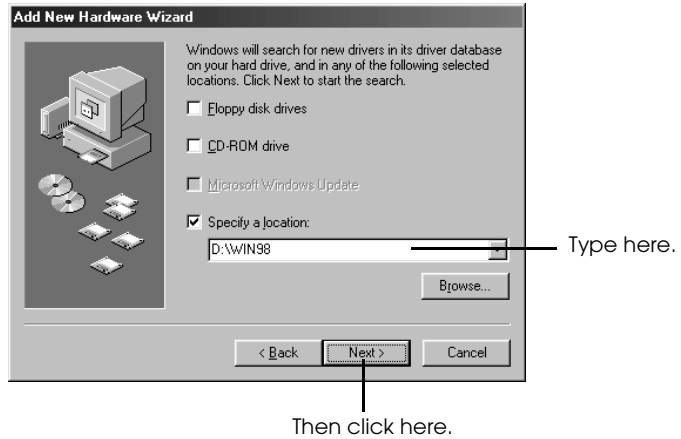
Add New Hardware Wizard

Windows will search for new drivers in its driver database on your hard drive, and in any of the following selected locations. Click Next to start the search.

Floppy disk drives

CD-ROM drive

Microsoft Windows Update

Specify a location:

D:\WIN98

Type here.

Browse...

< Back

Next >

Cancel

Then click here.